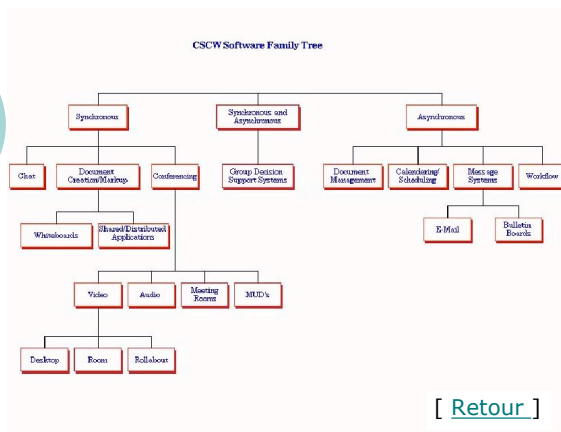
CSCW Software Family Tree

Synchronous

Synchronous and Asynchronous

Asynchronous

Chat

Document Creation/Markup

Conferencing

Group Decision Support Systems

Document Management

Calendaring/ Scheduling

Message Systems

Workflow

Whiteboards

Shared/Distributed Applications

E-Mail

Bulletin Boards

Video

Audio

Meeting Rooms

MUD's

Desktop

Room

Rollabout

[ Retour ]